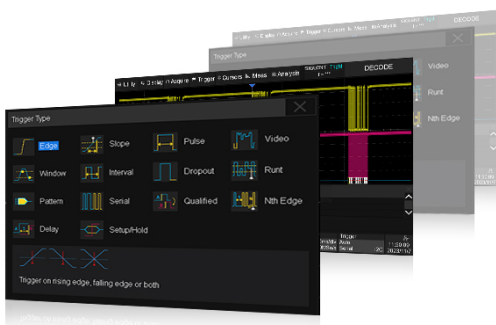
DECODE

Trigger Type

Video

Runt

Nth Edge

DECODE

Trigger Type

Edge
Slope
Pulse
Video
Window
Interval
Dropout
Runt
Pattern
Serial
Qualified
Nth Edge
Delay
Setup/Hold

Trigger on rising edge, falling edge or both